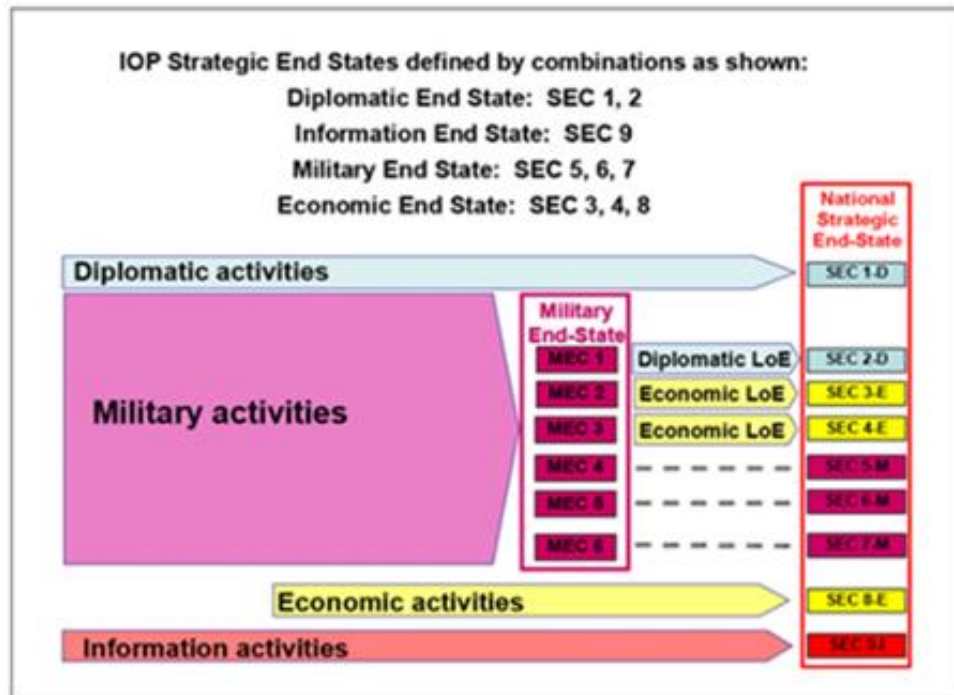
IOP Strategic End States defined by combinations as shown:
Diplomatic End State: SEC 1, 2
Information End State: SEC 9
Military End State: SEC 5, 6, 7
Economic End State: SEC 3, 4, 8

National Strategic End-State

Diplomatic activities

SEC 1-D

Military End-State

Military activities

MEC 1
MEC 2
MEC 3
MEC 4
MEC 5
MEC 6

Diplomatic LoE
Economic LoE
Economic LoE

SEC 2-D
SEC 3-E
SEC 4-E
SEC 5-M
SEC 6-M
SEC 7-M

Economic activities

SEC 8-E

Information activities

SEC 9-I